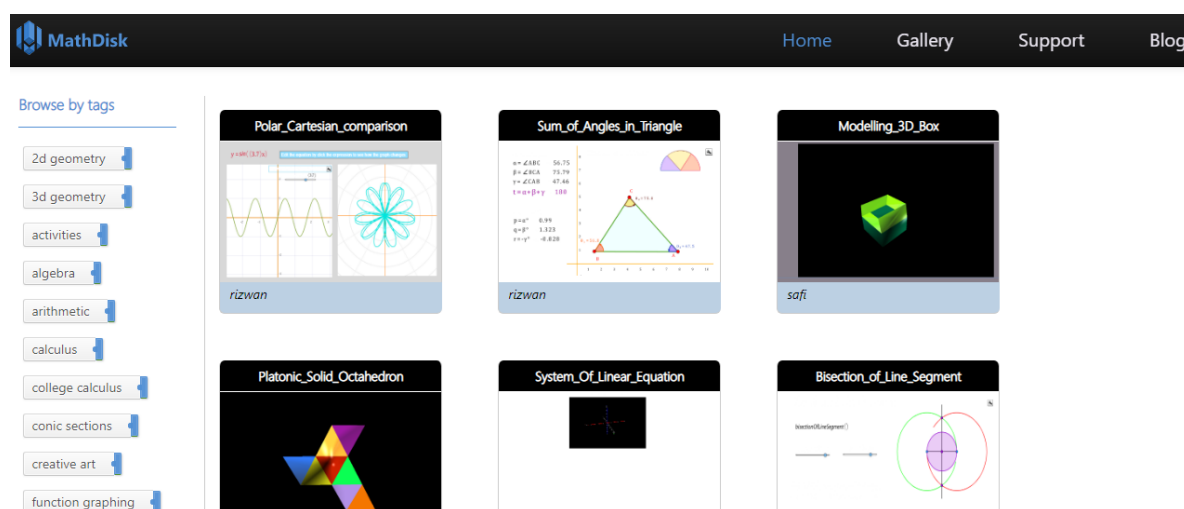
MathDisk

Home Gallery Support Blog

Browse by tags

2d geometry
3d geometry
activities
algebra
arithmetic
calculus
college calculus
conic sections
creative art
function graphing

Polar_Cartesian_comparison

rizwan

Sum_of_Angles_in_Triangle

α = ∠ABC 56.75
β = ∠BCA 75.79
γ = ∠CAB 47.46
t = α + β + γ 180

rizwan

Modelling_3D_Box

safi

Platonic_Solid_Octahedron

System_Of_Linear_Equation

Bisection_of_Line_Segment

bisectionOfLineSegment()